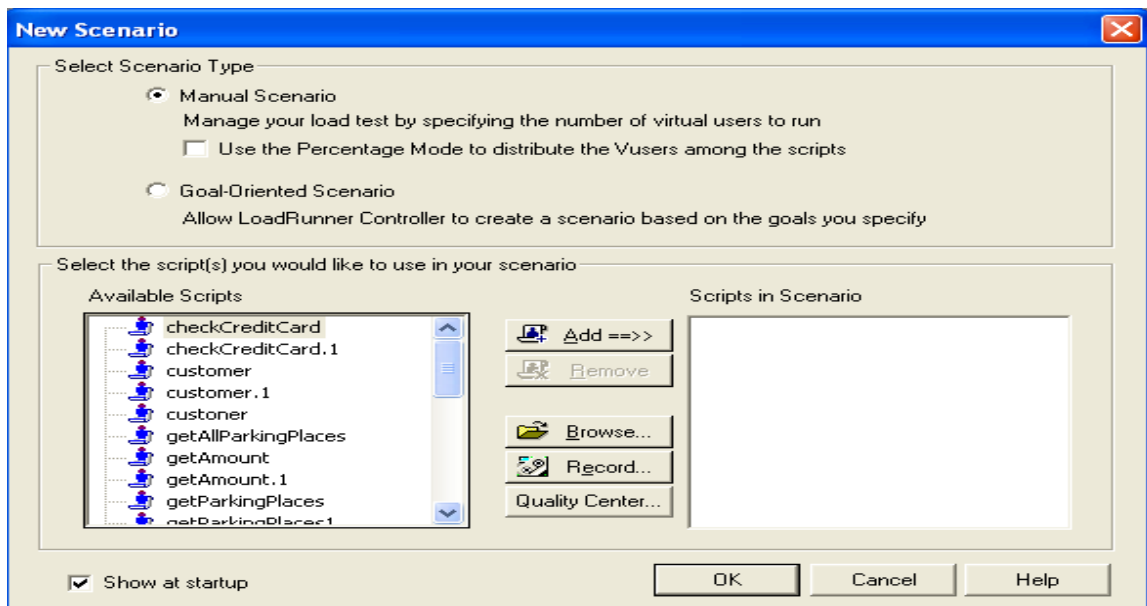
New Scenario

Select Scenario Type

Manual Scenario

Manage your load test by specifying the number of virtual users to run

Use the Percentage Mode to distribute the Vusers among the scripts

Goal-Oriented Scenario

Allow LoadRunner Controller to create a scenario based on the goals you specify

Select the script(s) you would like to use in your scenario

Available Scripts

checkCreditCard
checkCreditCard.1
customer
customer.1
custoner
getAllParkingPlaces
getAmount
getAmount.1
getParkingPlaces
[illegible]

Add ==>>

Remove

Browse...

Record...

Quality Center...

Scripts in Scenario

Show at startup

OK

Cancel

Help